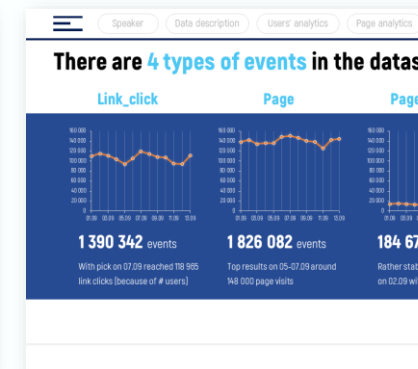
Speaker Data description Users' analytics Page analytics

There are 4 types of events in the datas

Link_click

160 000
140 000
120 000
100 000
80 000
60 000
40 000
20 000
0
01.09 03.09 05.09 07.09 09.09 11.09 13.09

1 390 342 events

With pick on 07.09 reached 118 985 link clicks (because of # users)

Page

160 000
140 000
120 000
100 000
80 000
60 000
40 000
20 000
0
01.09 03.09 05.09 07.09 09.09 11.09 13.09

1 826 082 events

Top results on 05-07.09 around 148 000 page visits

Page

160 000
140 000
120 000
100 000
80 000
60 000
40 000
20 000
0
01.09

184 67

Rather stab
on 02.09 wi